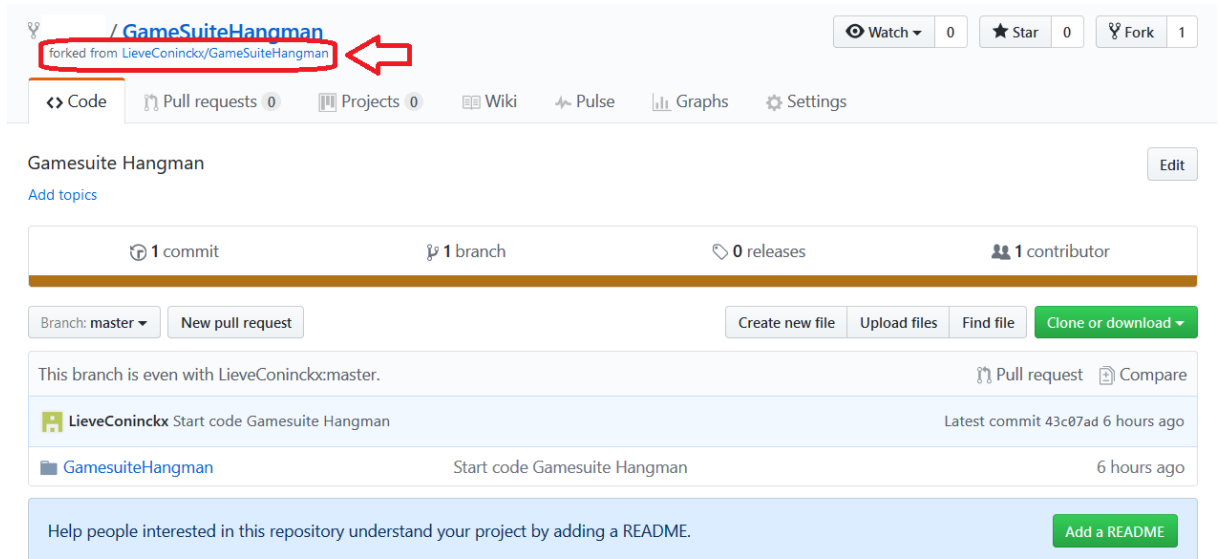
/ GameSuiteHangman
forked from LieveConinckx/GameSuiteHangman

Watch 0 Star 0 Fork 1

Code Pull requests 0 Projects 0 Wiki Pulse Graphs Settings

Gamesuite Hangman
Edit
Add topics

1 commit 1 branch 0 releases 1 contributor

Branch: master New pull request Create new file Upload files Find file Clone or download

This branch is even with LieveConinckx:master. Pull request Compare

LieveConinckx Start code Gamesuite Hangman Latest commit 43c07ad 6 hours ago

GamesuiteHangman Start code Gamesuite Hangman 6 hours ago

Help people interested in this repository understand your project by adding a README. Add a README